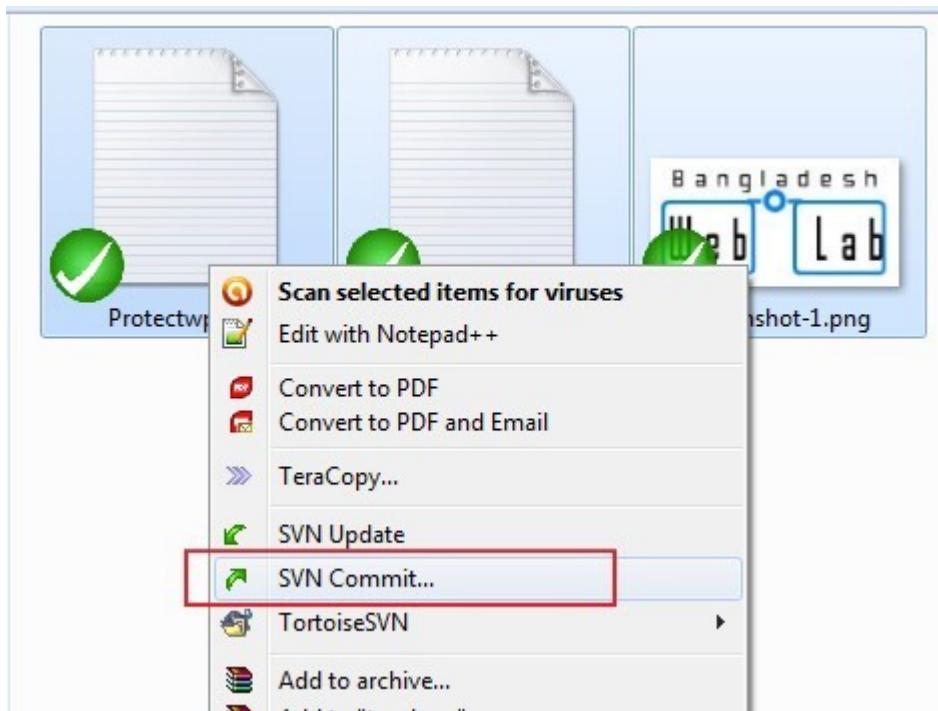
Bangladesh
Web Lab

Protectwp
nshot-1.png

Scan selected items for viruses
Edit with Notepad++
Convert to PDF
Convert to PDF and Email
TeraCopy...
SVN Update
SVN Commit...
TortoiseSVN
Add to archive...
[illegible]